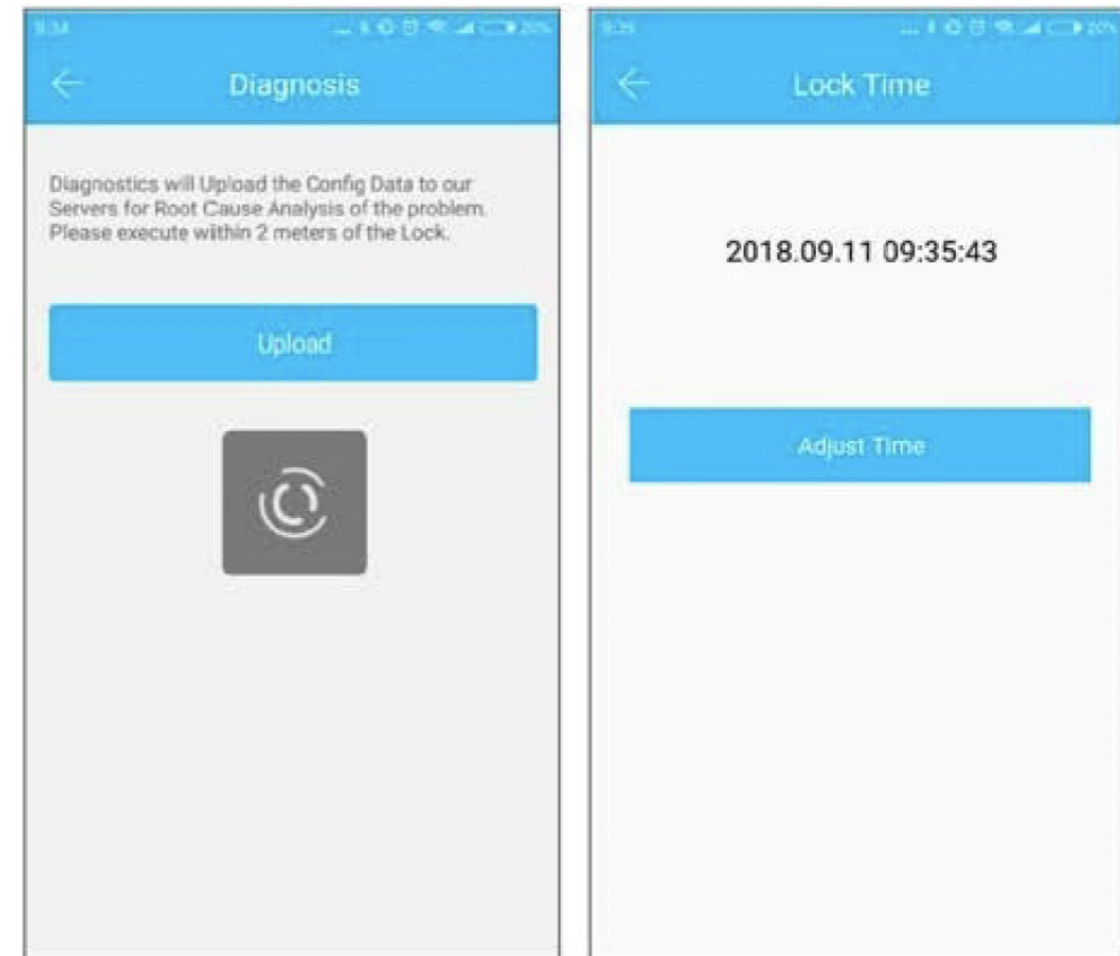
9:34 20%

Diagnosis

Diagnostics will Upload the Config Data to our Servers for Root Cause Analysis of the problem. Please execute within 2 meters of the Lock.

Upload

9:35 20%

Lock Time

2018.09.11 09:35:43

Adjust Time